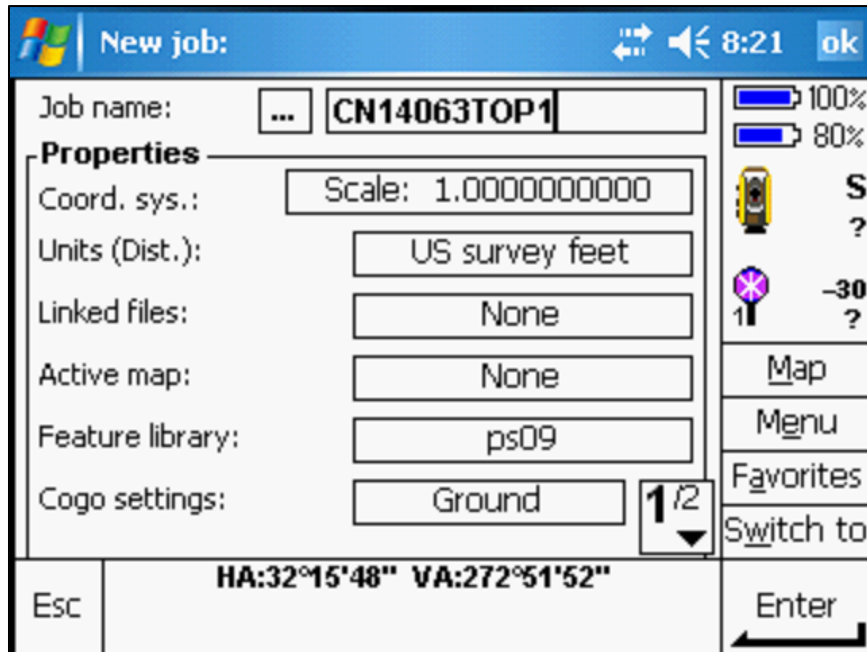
New job: 8:21 ok

Job name: ... CN14063TOP1

100%
80%

Properties

Coord. sys.: Scale: 1.0000000000

Units (Dist.): US survey feet

Linked files: None

Active map: None

Feature library: ps09

Cogo settings: Ground

1/2

S
?
-30
1 ?

Map
Menu
Favorites
Switch to

Esc

HA:32°15'48" VA:272°51'52"

Enter